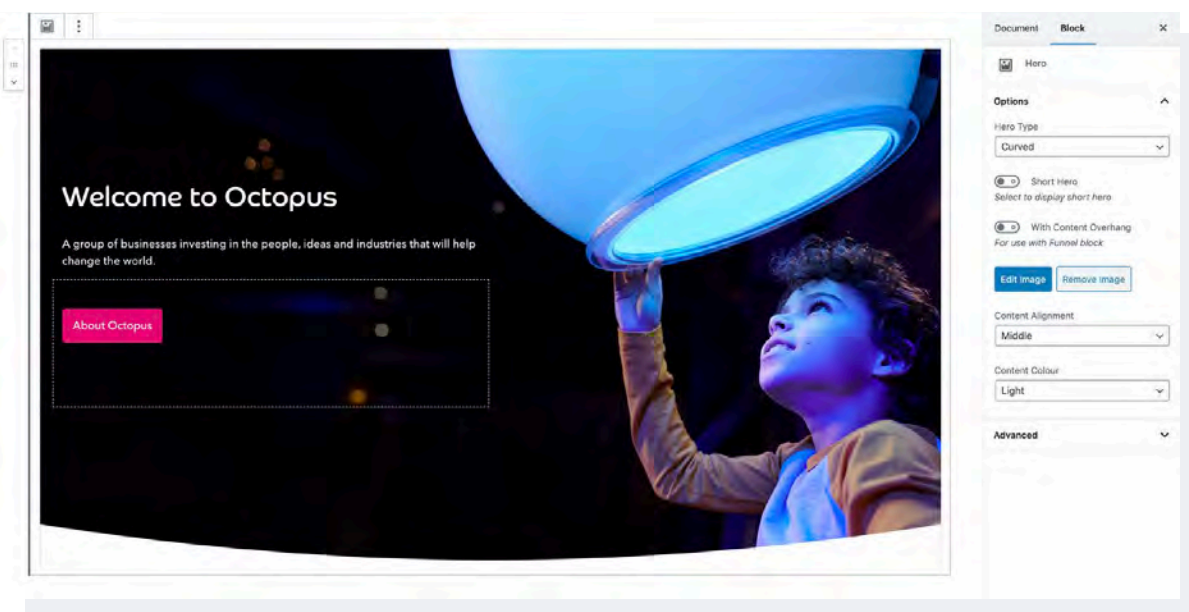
Welcome to Octopus

A group of businesses investing in the people, ideas and industries that will help change the world.

About Octopus

Document Block ×

Hero

Options

Hero Type

Curved

Short Hero

Select to display short hero

With Content Overhang

For use with Funnel block

Edit Image Remove Image

Content Alignment

Middle

Content Colour

Light

Advanced